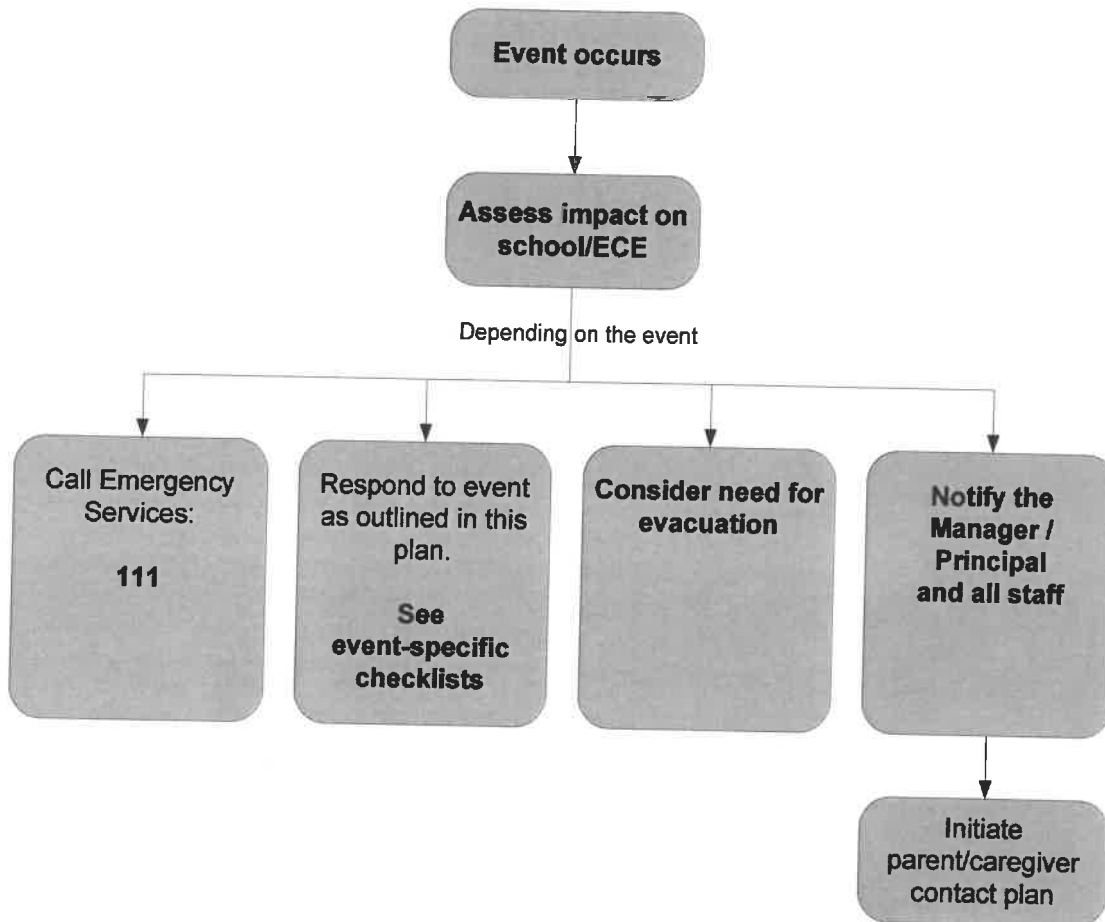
Event occurs

Assess impact on school/ECE

Depending on the event

Call Emergency Services:

111

Respond to event as outlined in this plan.

See event-specific checklists

Consider need for evacuation

Notify the Manager / Principal and all staff

Initiate parent/caregiver contact plan